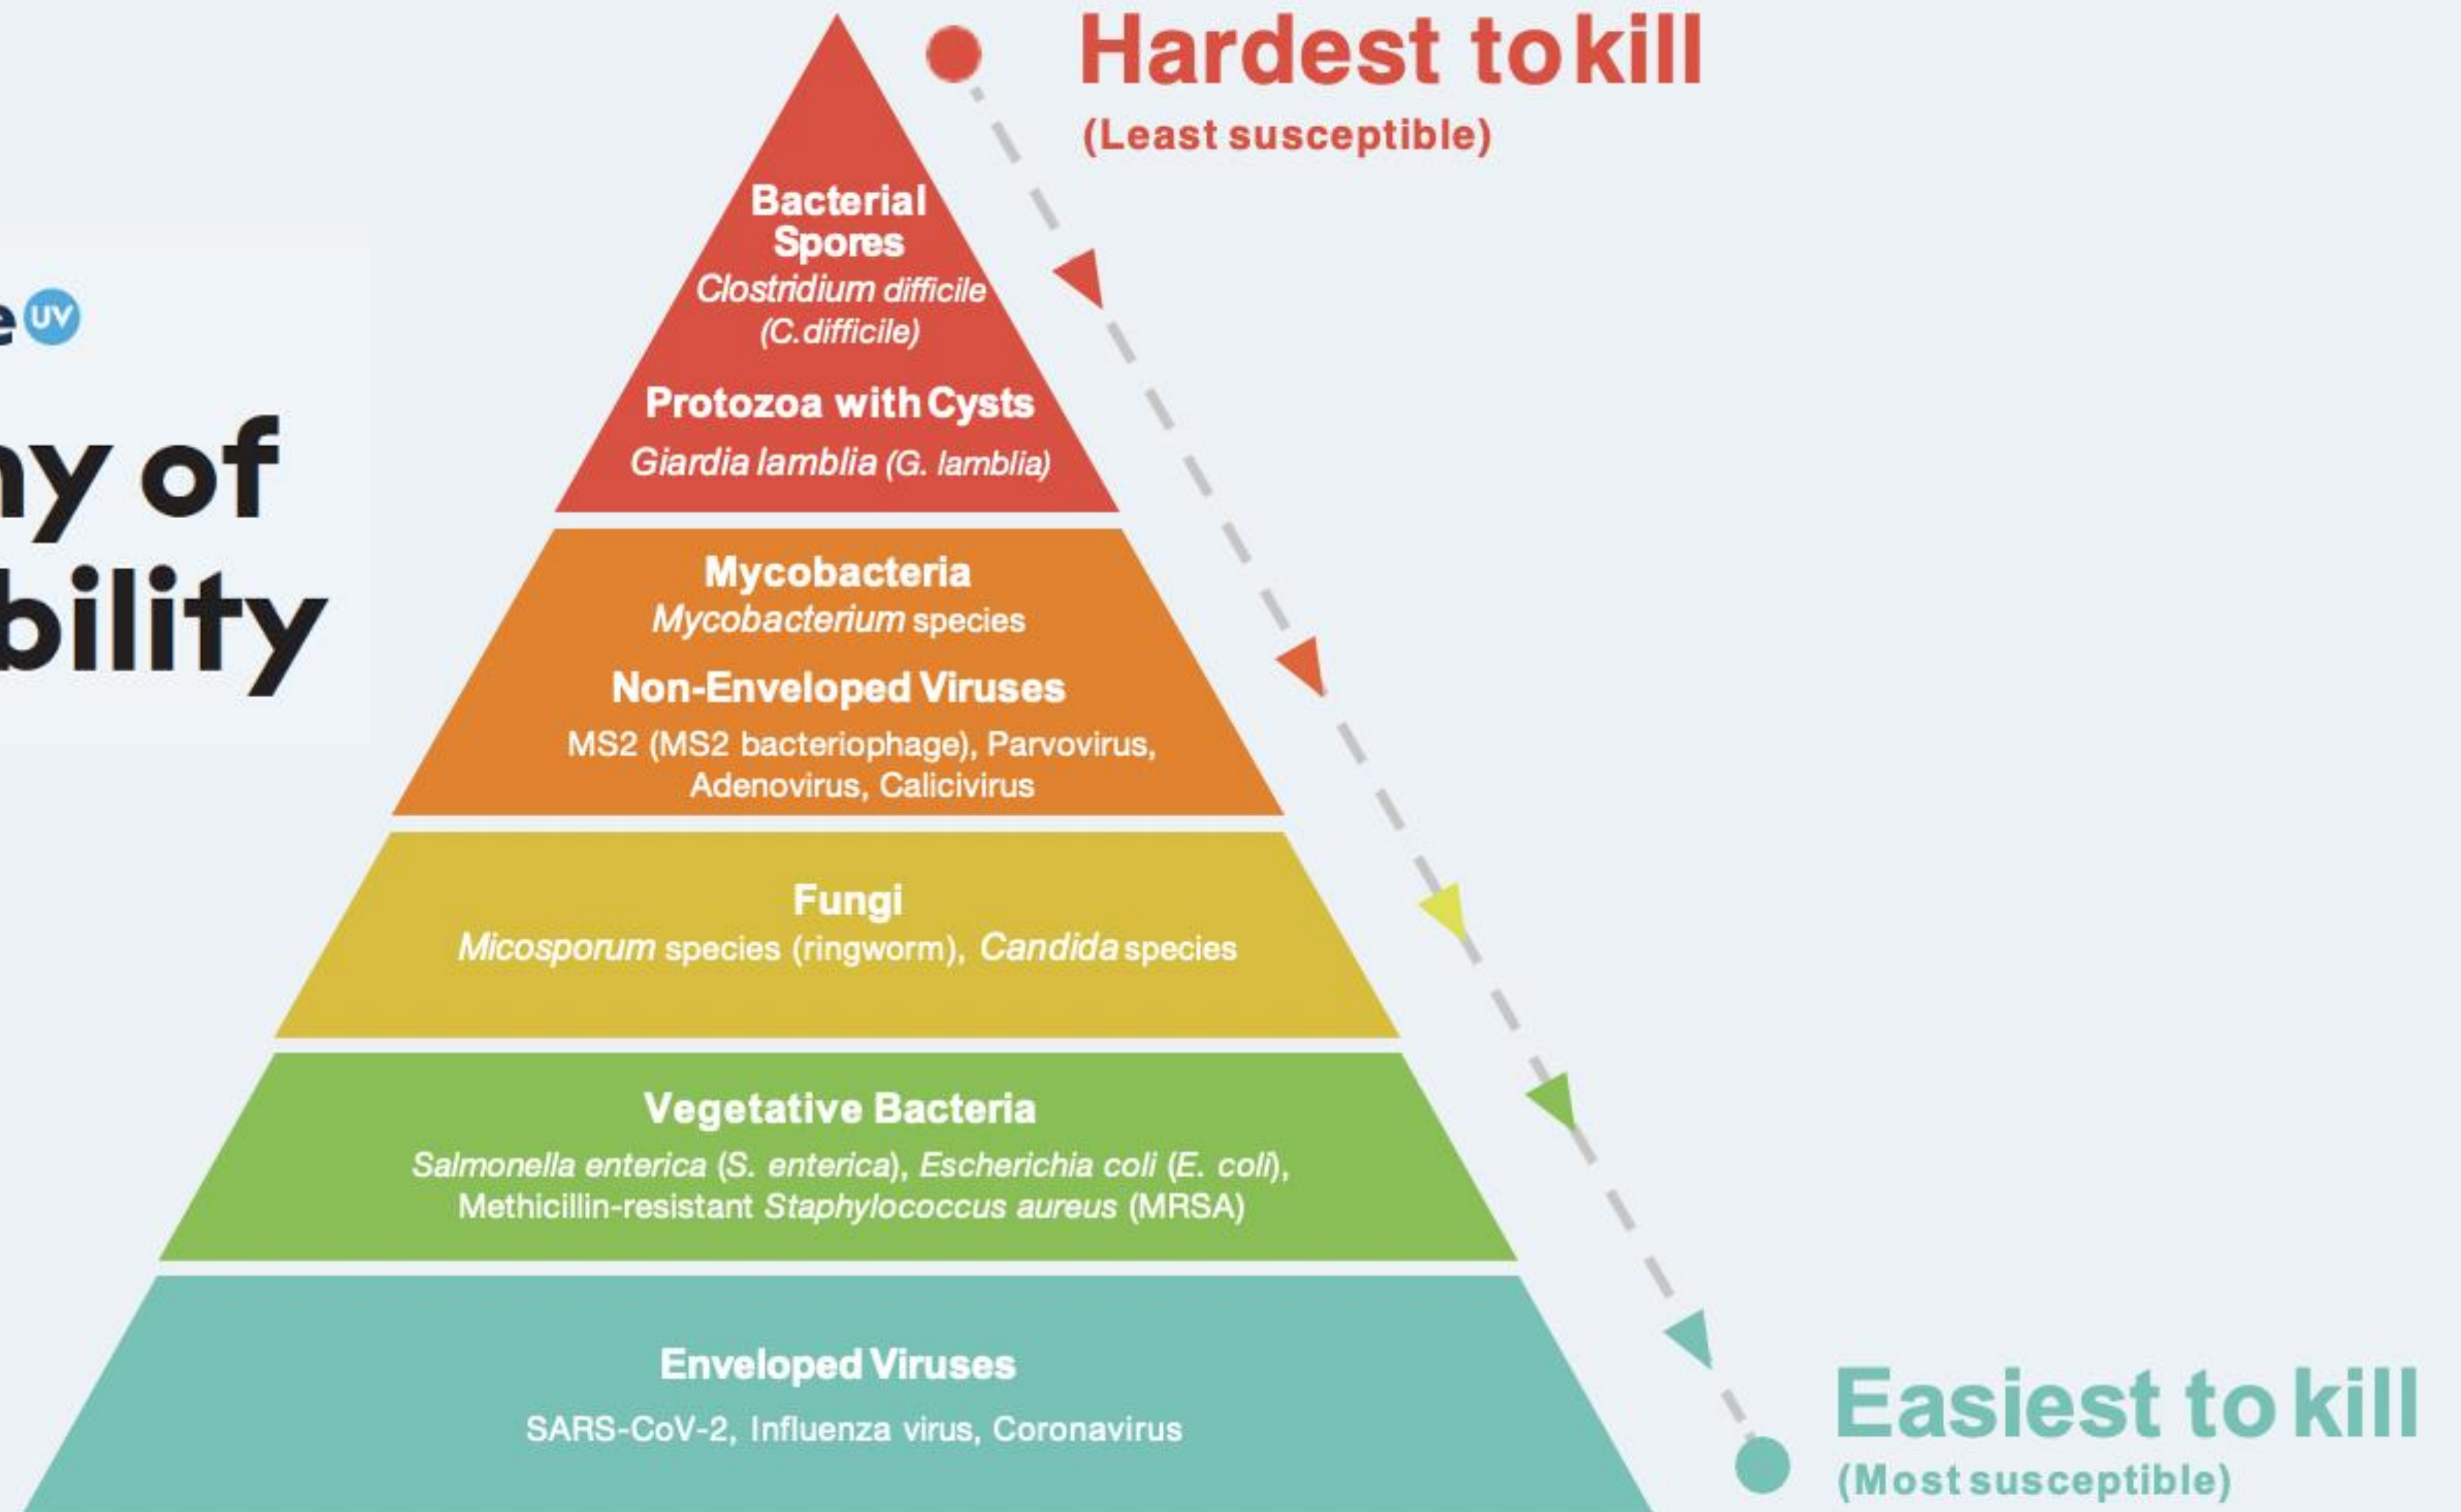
e UV

ny of
bility

Hardest to kill
(Least susceptible)

Bacterial Spores
Clostridium difficile (C.difficile)

Protozoa with Cysts
Giardia lamblia (G. lamblia)

Mycobacteria
Mycobacterium species

Non-Enveloped Viruses
MS2 (MS2 bacteriophage), Parvovirus, Adenovirus, Calicivirus

Fungi
Micosporum species (ringworm), Candida species

Vegetative Bacteria
Salmonella enterica (S. enterica), Escherichia coli (E. coli), Methicillin-resistant Staphylococcus aureus (MRSA)

Enveloped Viruses
SARS-CoV-2, Influenza virus, Coronavirus

Easiest to kill
(Most susceptible)